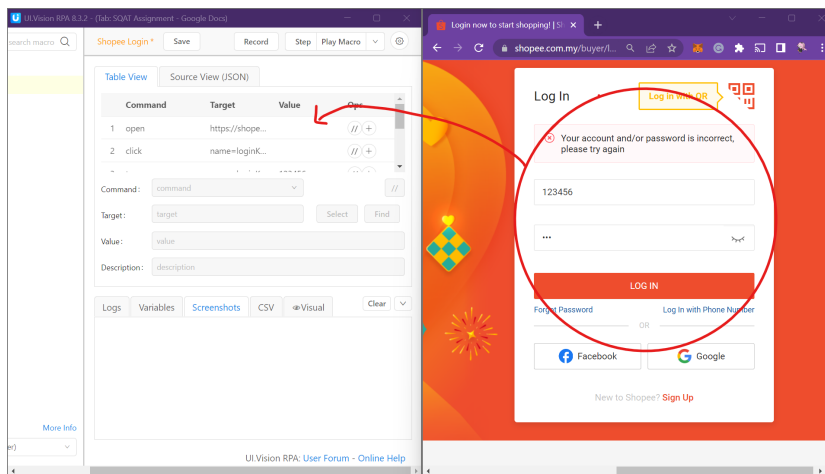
UI.Vision RPA 8.3.2 - (Tab: SQAT Assignment - Google Docs)

search macro

Shopee Login * Save Record Step Play Macro

Table View Source View (JSON)

| | Command | Target | Value | Ops |
|---|---|---|---|---|
| 1 | open | https://shope... | | |
| 2 | click | name=loginK... | | |

Command: command
Target: target Select Find
Value: value
Description: description

Logs Variables Screenshots CSV Visual Clear

More Info

UI.Vision RPA: User Forum - Online Help

Login now to start shopping! | Sh

shopee.com.my/buyer/l...

Log In

Log in with QR

Your account and/or password is incorrect, please try again

123456

•••

LOG IN

Forgot Password

Log In with Phone Number

OR

Facebook

Google

New to Shopee? Sign Up